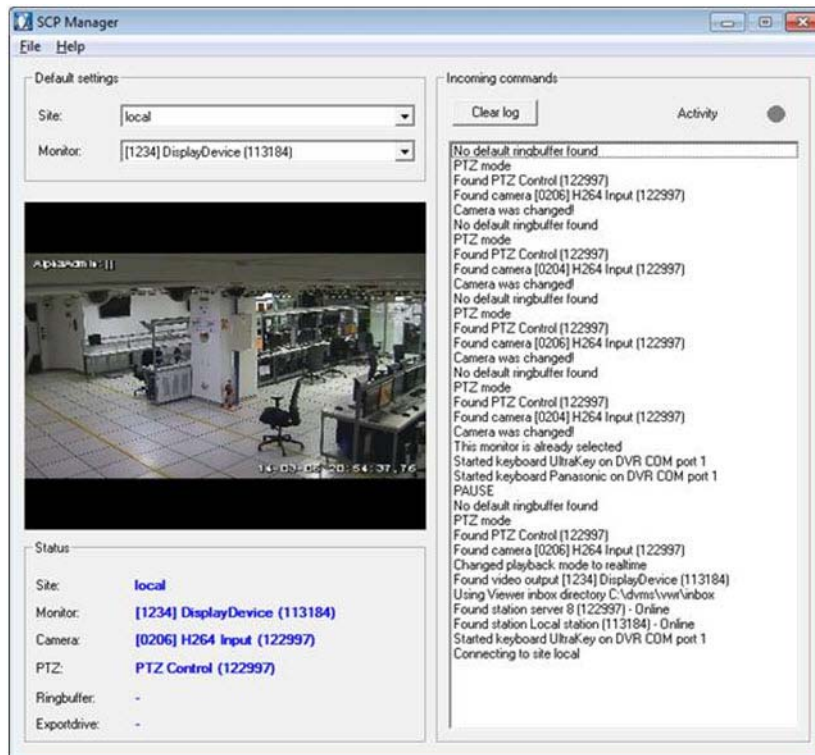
SCP Manager
File Help

Default settings
Site: local
Monitor: [1234] DisplayDevice (113184)

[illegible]
14-03-06 20:54:37.76

Status
Site: local
Monitor: [1234] DisplayDevice (113184)
Camera: [0206] H264 Input (122997)
PTZ: PTZ Control (122997)
Ringbuffer: -
Exportdrive: -

Incoming commands
Clear log
Activity

No default ringbuffer found
PTZ mode
Found PTZ Control (122997)
Found camera [0206] H264 Input (122997)
Camera was changed!
No default ringbuffer found
PTZ mode
Found PTZ Control (122997)
Found camera [0204] H264 Input (122997)
Camera was changed!
No default ringbuffer found
PTZ mode
Found PTZ Control (122997)
Found camera [0206] H264 Input (122997)
Camera was changed!
No default ringbuffer found
PTZ mode
Found PTZ Control (122997)
Found camera [0204] H264 Input (122997)
Camera was changed!
This monitor is already selected
Started keyboard UltraKey on DVR COM port 1
Started keyboard Panasonic on DVR COM port 1
PAUSE
No default ringbuffer found
PTZ mode
Found PTZ Control (122997)
Found camera [0206] H264 Input (122997)
Changed playback mode to realtime
Found video output [1234] DisplayDevice (113184)
Using Viewer inbox directory C:\dvms\vwr\inbox
Found station server 8 (122997) - Online
Found station Local station (113184) - Online
Started keyboard UltraKey on DVR COM port 1
Connecting to site local